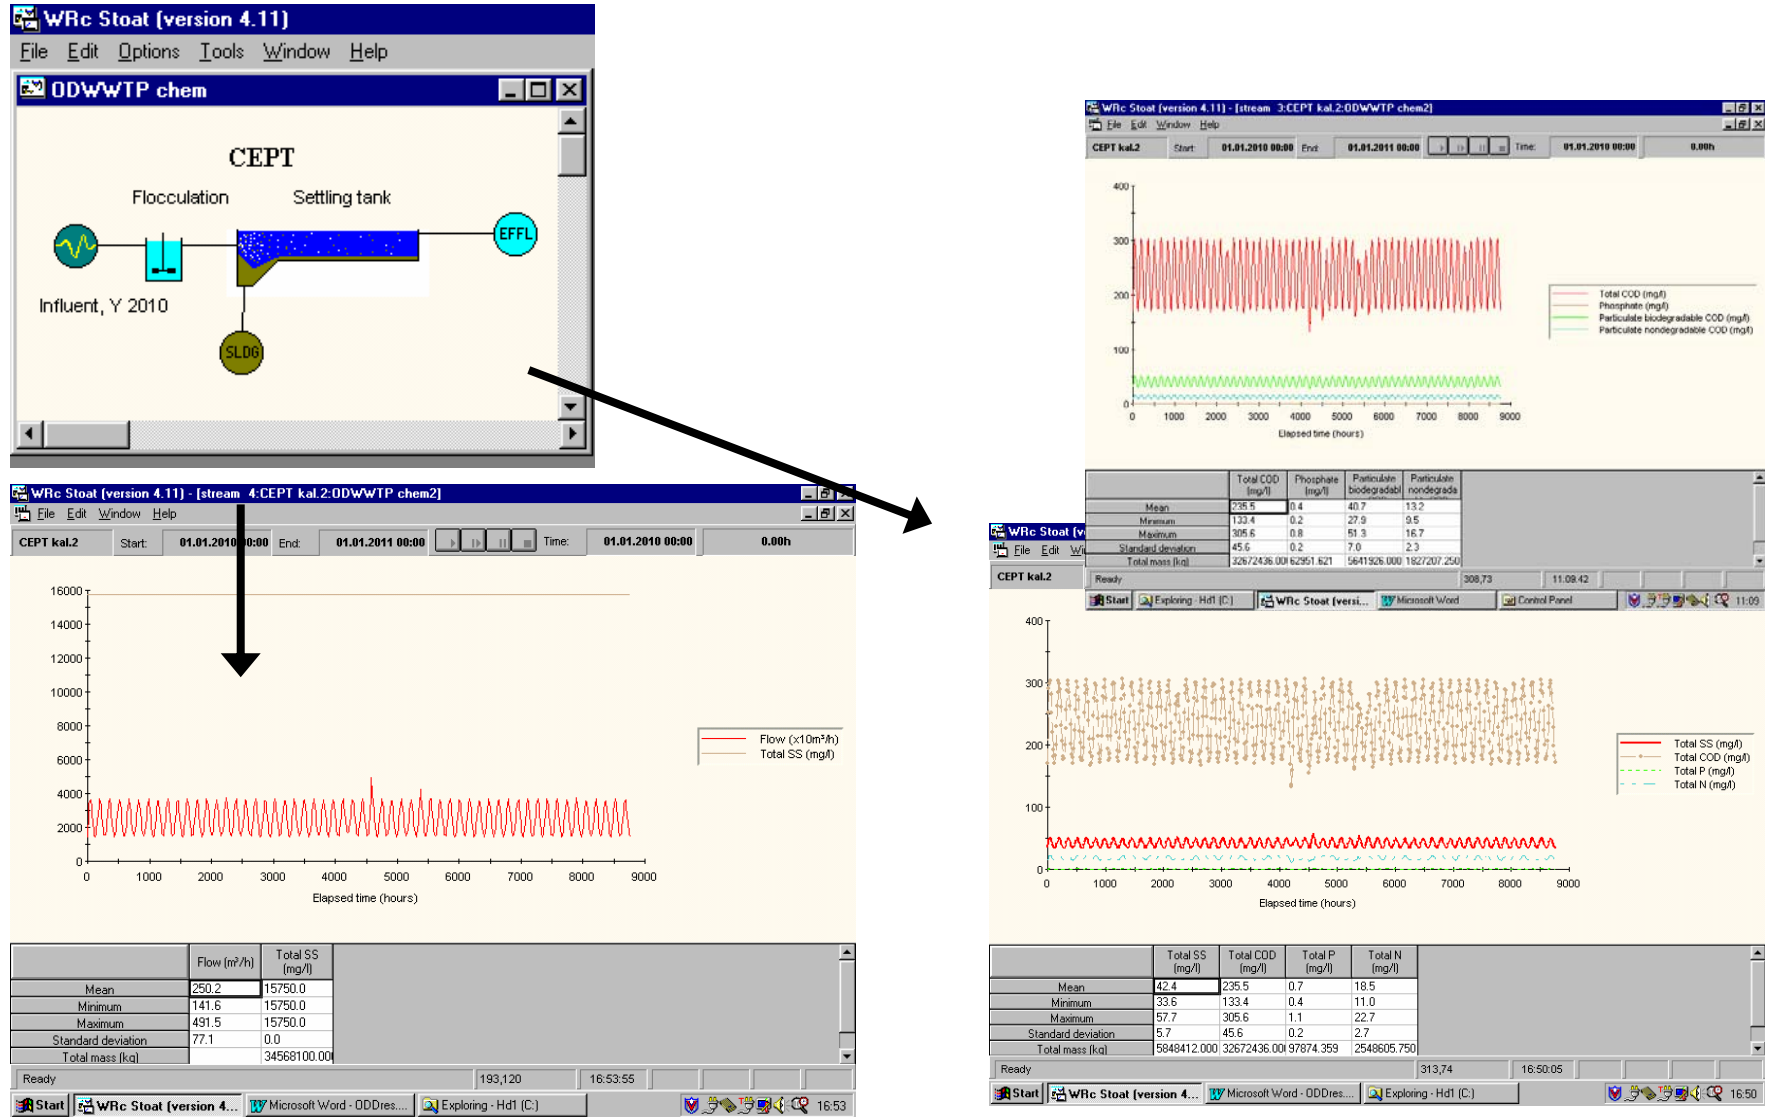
WRc Stoat (version 4.11)
File Edit Options Tools Window Help
ODWWTP chem
CEPT
Flocculation Settling tank
EFFL
Influent, Y 2010
SLDG

WRc Stoat (version 4.11) - [stream 3:CEPT kal.2:ODWWTP chem2]
File Edit Window Help
CEPT kal.2 Start: 01.01.2010 00:00 End: 01.01.2011 00:00 Time: 01.01.2010 00:00 0.00h
400
300
200
100
0
0 1000 2000 3000 4000 5000 6000 7000 8000 9000
Elapsed time (hours)
Total COD (mg/l)
Phosphate (mg/l)
Particulate biodegradable COD (mg/l)
Particulate nondegradable COD (mg/l)

| | Total COD (mg/l) | Phosphate (mg/l) | Particulate biodegradabl | Particulate nondegrada |
|---|---|---|---|---|
| Mean | 235.5 | 0.4 | 40.7 | 13.2 |
| Minimum | 133.4 | 0.2 | 27.9 | 9.5 |
| Maximum | 305.6 | 0.8 | 51.3 | 16.7 |
| Standard deviation | 45.6 | 0.2 | 7.0 | 2.3 |
| Total mass (kg) | 32672436.00 | 62951.621 | 5641926.000 | 1827207.250 |

Ready 308,73 11:09:42
Start Exploring - Hd1 (C:) WRc Stoat (versi... Microsoft Word Control Panel 11:09

WRc Stoat (version 4.11) - [stream 4:CEPT kal.2:ODWWTP chem2]
File Edit Window Help
CEPT kal.2 Start: 01.01.2010 00:00 End: 01.01.2011 00:00 Time: 01.01.2010 00:00 0.00h
16000
14000
12000
10000
8000
6000
4000
2000
0
0 1000 2000 3000 4000 5000 6000 7000 8000 9000
Elapsed time (hours)
Flow (x10m³/h)
Total SS (mg/l)

| | Flow (m³/h) | Total SS (mg/l) |
|---|---|---|
| Mean | 250.2 | 15750.0 |
| Minimum | 141.6 | 15750.0 |
| Maximum | 491.5 | 15750.0 |
| Standard deviation | 77.1 | 0.0 |
| Total mass (kg) | | 34568100.00 |

Ready 193,120 16:53:55
Start WRc Stoat (version 4... Microsoft Word - ODDres.... Exploring - Hd1 (C:) 16:53

WRc Stoat (v
File Edit Wi
CEPT kal.2
400
300
200
100
0
0 1000 2000 3000 4000 5000 6000 7000 8000 9000
Elapsed time (hours)
Total SS (mg/l)
Total COD (mg/l)
Total P (mg/l)
Total N (mg/l)

| | Total SS (mg/l) | Total COD (mg/l) | Total P (mg/l) | Total N (mg/l) |
|---|---|---|---|---|
| Mean | 42.4 | 235.5 | 0.7 | 18.5 |
| Minimum | 33.6 | 133.4 | 0.4 | 11.0 |
| Maximum | 57.7 | 305.6 | 1.1 | 22.7 |
| Standard deviation | 5.7 | 45.6 | 0.2 | 2.7 |
| Total mass (kg) | 5848412.000 | 32672436.00 | 97874.359 | 2548605.750 |

Ready 313,74 16:50:05
Start WRc Stoat (version 4... Microsoft Word - ODDres.... Exploring - Hd1 (C:) 16:50